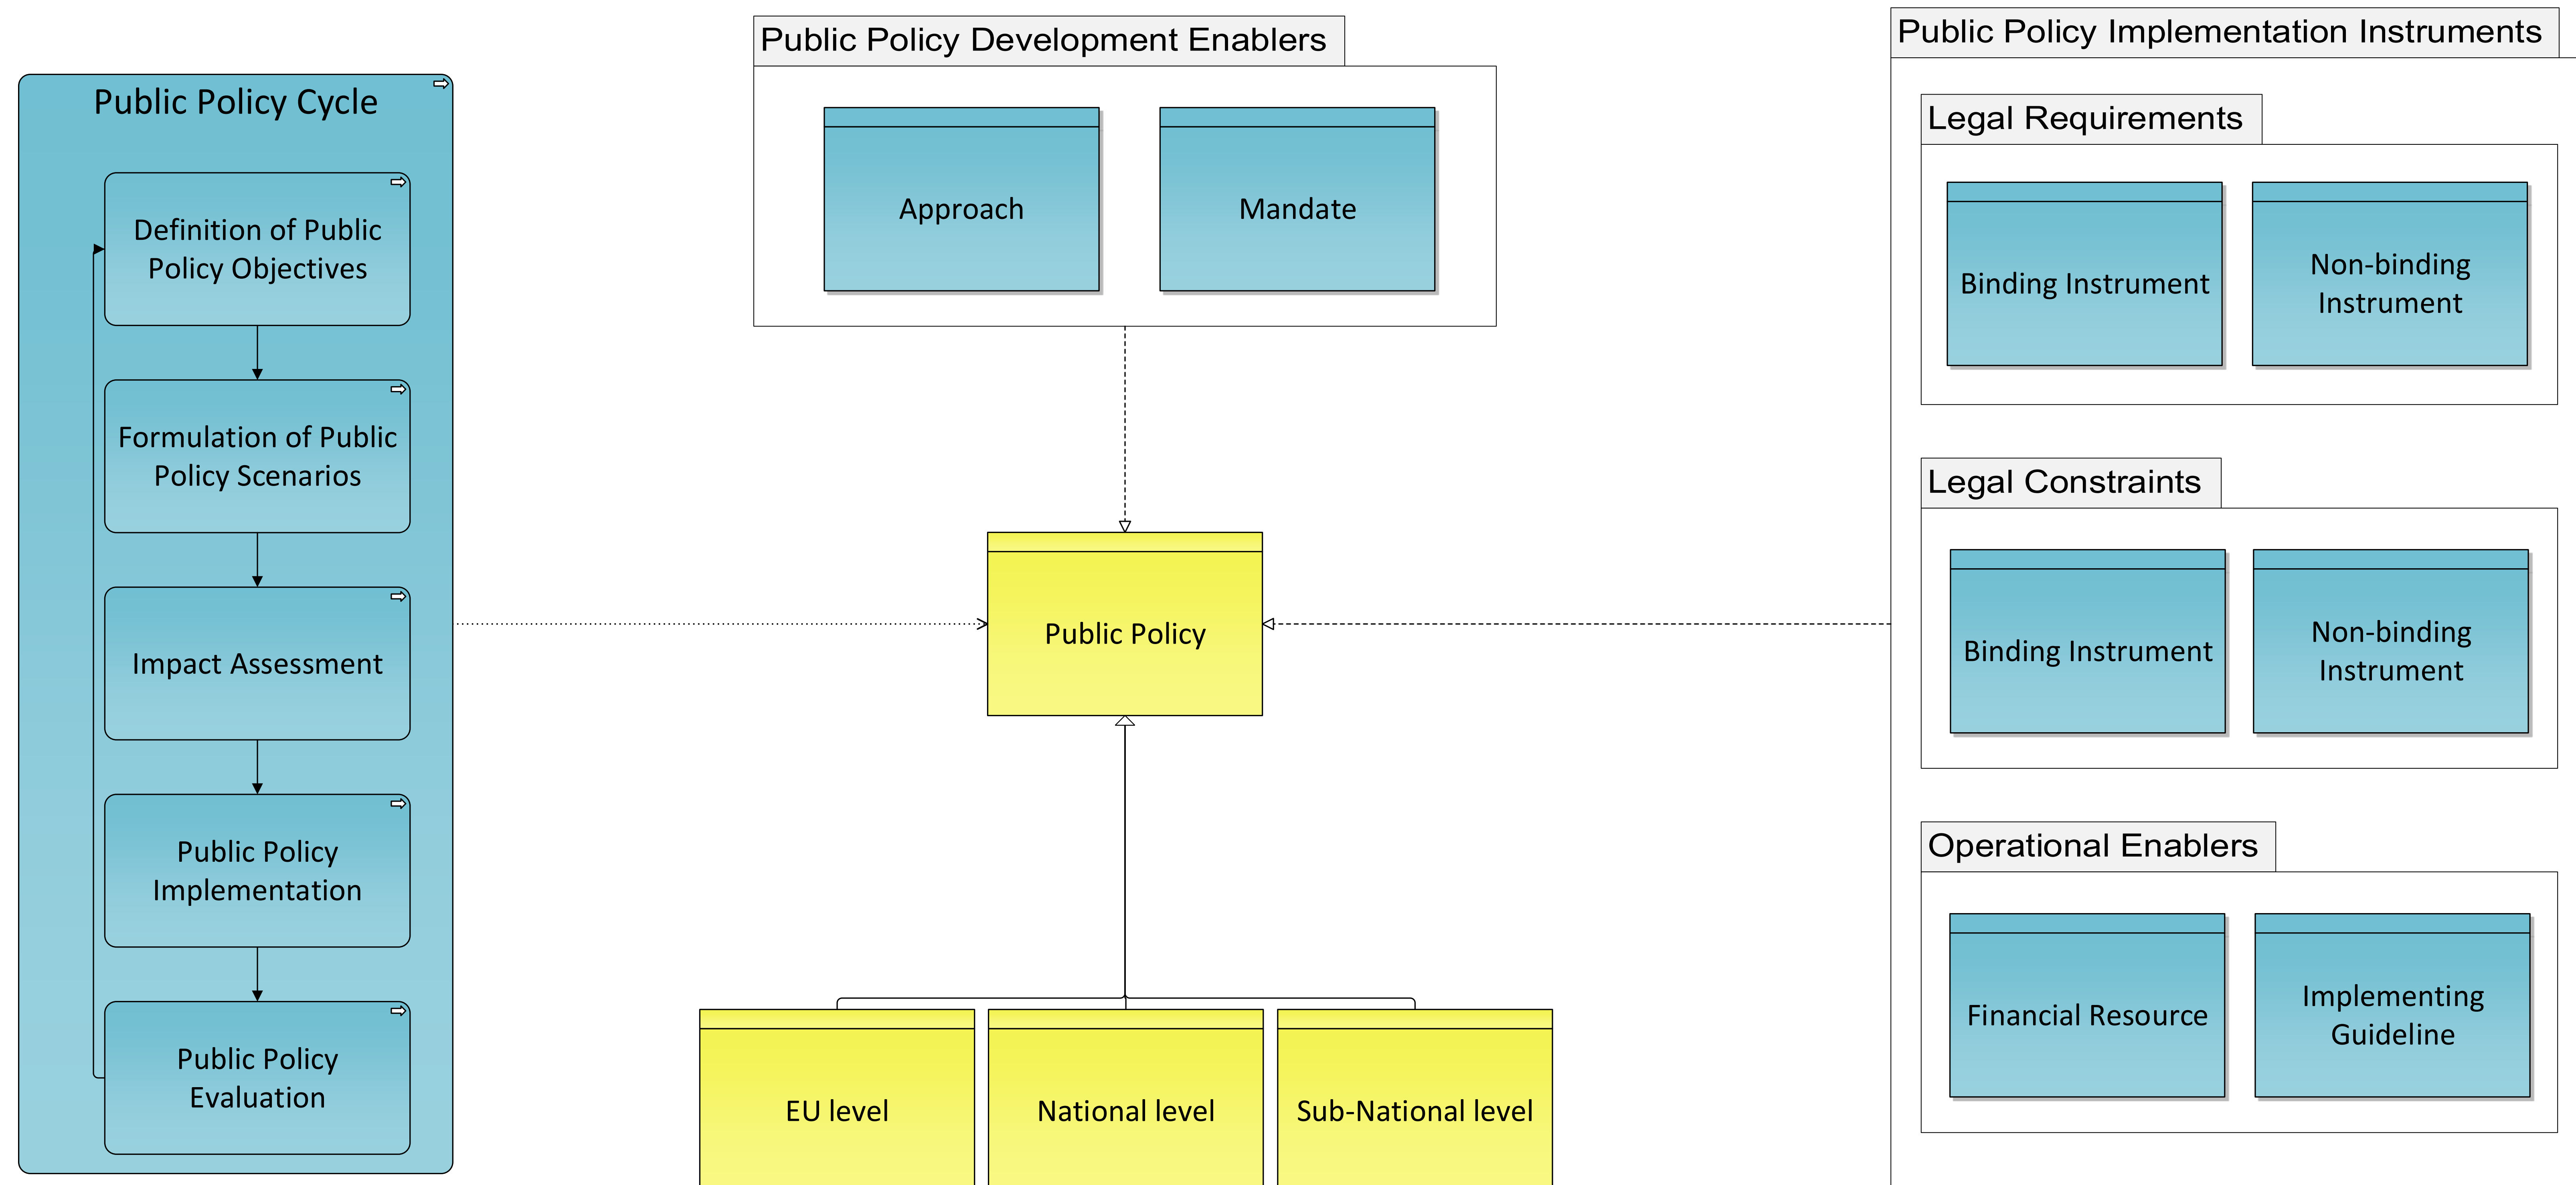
Public Policy Cycle

Definition of Public Policy Objectives

Formulation of Public Policy Scenarios

Impact Assessment

Public Policy Implementation

Public Policy Evaluation

Public Policy Development Enablers

Approach

Mandate

Public Policy

EU level

National level

Sub-National level

Public Policy Implementation Instruments

Legal Requirements

Binding Instrument

Non-binding Instrument

Legal Constraints

Binding Instrument

Non-binding Instrument

Operational Enablers

Financial Resource

Implementing Guideline